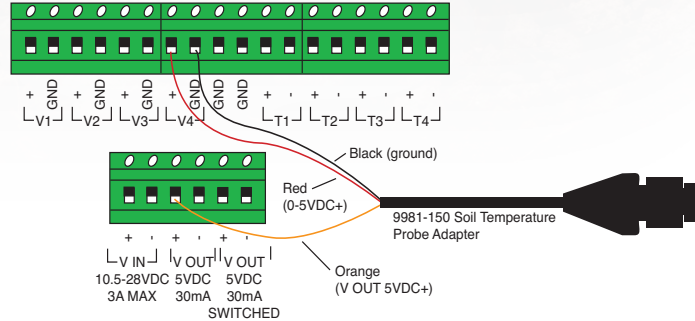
+ GND + GND + GND + GND GND GND + - + - + - + -
V1 V2 V3 V4 T1 T2 T3 T4

Black (ground)

Red
(0-5VDC+)

9981-150 Soil Temperature
Probe Adapter

+ - + - + -
V IN V OUT V OUT
10.5-28VDC 5VDC 5VDC
3A MAX 30mA 30mA
SWITCHED

Orange
(V OUT 5VDC+)